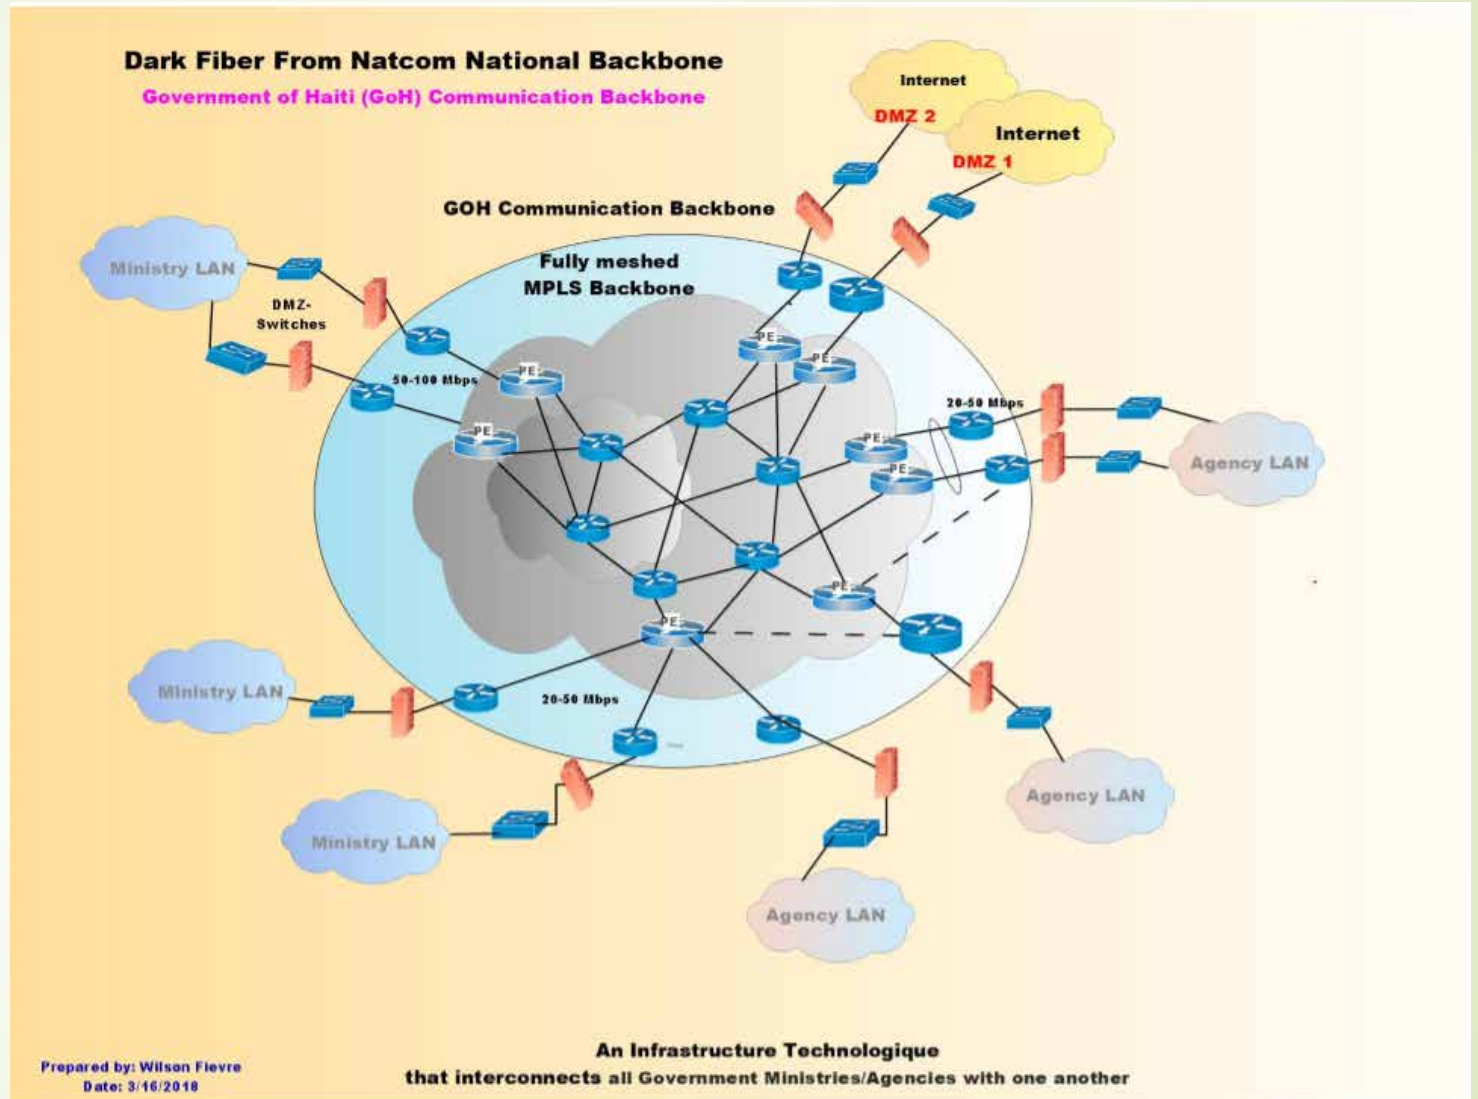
Dark Fiber From Natcom National Backbone

Government of Haiti (GoH) Communication Backbone

Internet

DMZ 2

Internet

DMZ 1

GOH Communication Backbone

Ministry LAN

DMZ-Switches

Fully meshed MPLS Backbone

PE

PE

PE

50-100 Mbps

PE

PE

20-50 Mbps

PE

PE

Agency LAN

PE

PE

Ministry LAN

20-50 Mbps

Ministry LAN

Agency LAN

Agency LAN

Prepared by: Wilson Fievre
Date: 3/16/2018

An Infrastructure Technologique
that interconnects all Government Ministries/Agencies with one another